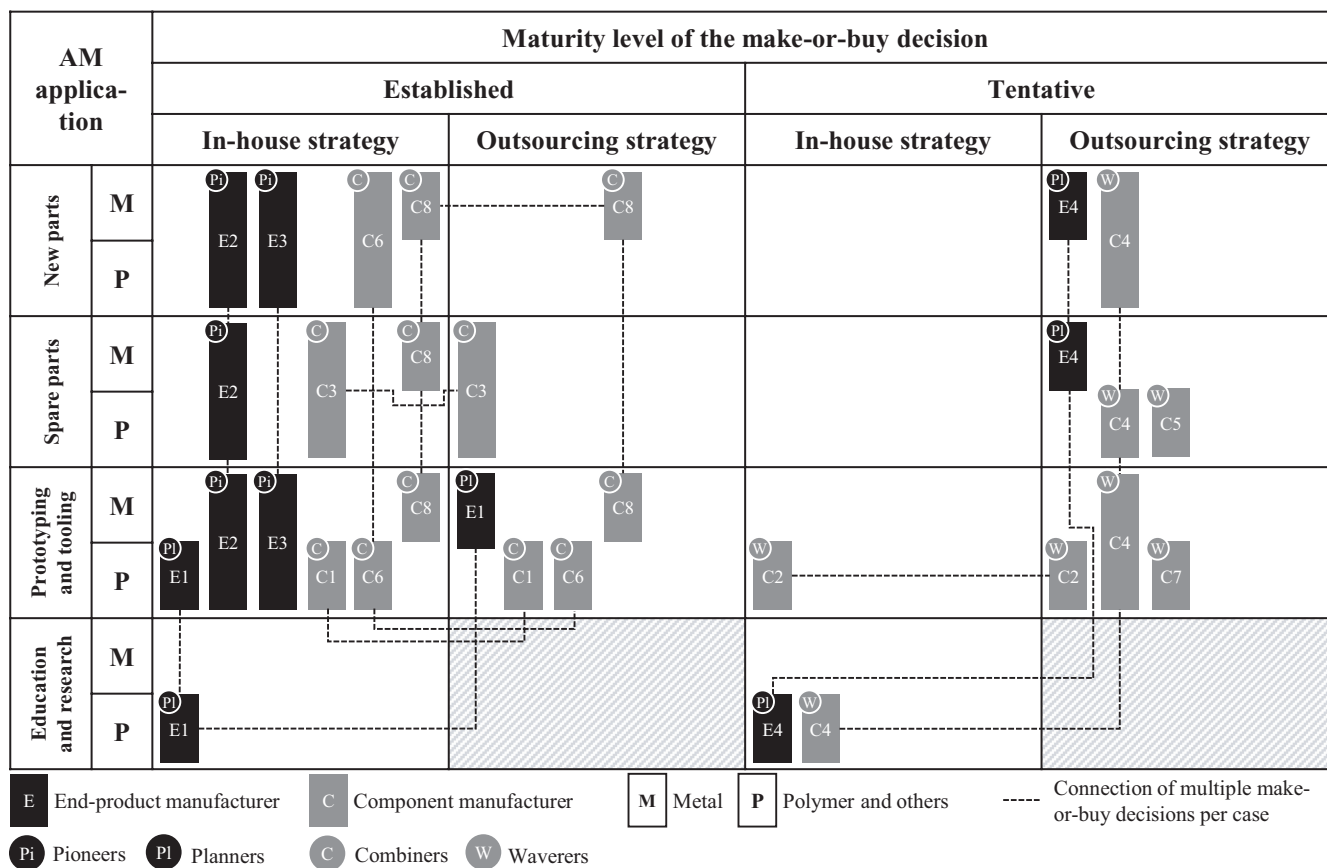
| AM application | | Maturity level of the make-or-buy decision | | | |
|---|---|---|---|---|---|
| | | Established | | Tentative | |
| | | In-house strategy | Outsourcing strategy | In-house strategy | Outsourcing strategy |
| New parts | M | Pi E2, Pi E3, C C6, C C8 | C C8 | | Pl E4, W C4 |
| | P | | | | |
| Spare parts | M | Pi E2, C C3, C C8 | C C3 | | Pl E4 |
| | P | | | | W C4, W C5 |
| Prototyping and tooling | M | Pi E2, Pi E3, C C8 | Pl E1, C C8 | | W C4 |
| | P | Pl E1, C C1, C C6 | C C1, C C6 | W C2 | W C2, W C7 |
| Education and research | M | | | | |
| | P | Pl E1 | | Pl E4, W C4 | |

E End-product manufacturer C Component manufacturer M Metal P Polymer and others Connection of multiple make-or-buy decisions per case

Pi Pioneers Pl Planners C Combiners W Waverers